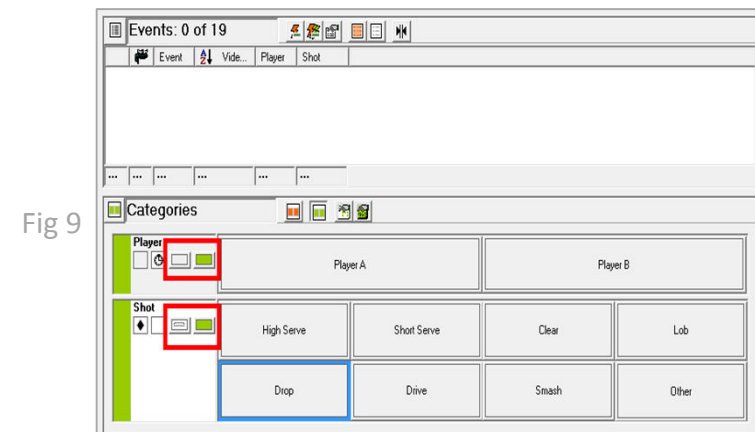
Fig 9

Events: 0 of 19

Event | Vide... | Player | Shot

... | ... | ... | ... | ... | ...

Categories

Player

Player A | Player B

Shot

High Serve | Short Serve | Clear | Lob
Drop | Drive | Smash | Other